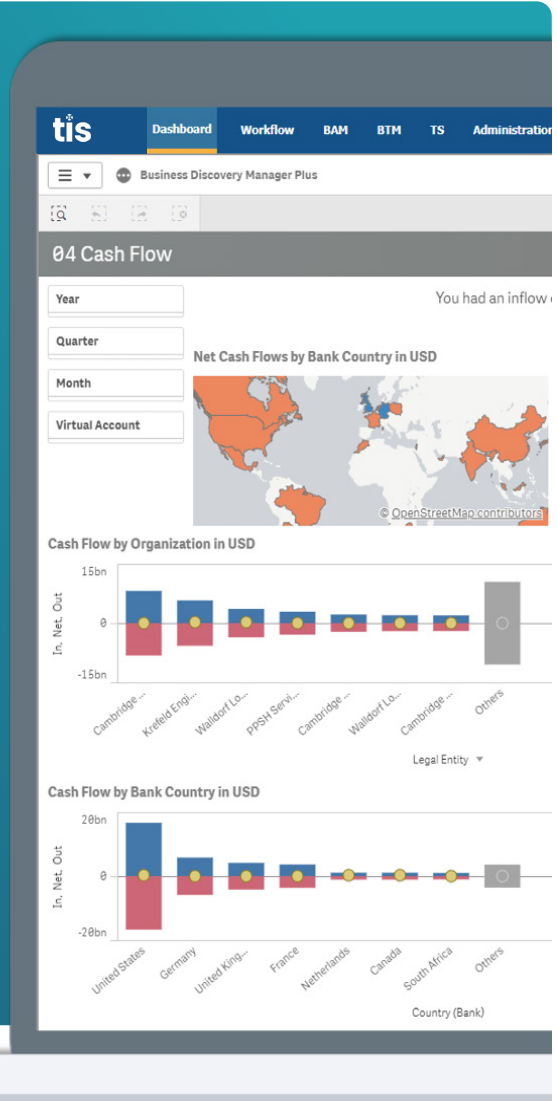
tis Dashboard Workflow BAM BTM TS Administration

Business Discovery Manager Plus

04 Cash Flow

Year

Quarter

Month

Virtual Account

You had an inflow

Net Cash Flows by Bank Country in USD

© OpenStreetMap contributors

Cash Flow by Organization in USD

15bn
0
-15bn

In, Net, Out

Cambridge ...
Krefeld Engi...
Walldorf Lo...
PPSH Servi...
Cambridge ...
Walldorf Lo...
Cambridge ...
Others

Legal Entity

Cash Flow by Bank Country in USD

20bn
0
-20bn

In, Net, Out

United States
Germany
United King...
France
Netherlands
Canada
South Africa
Others

Country (Bank)